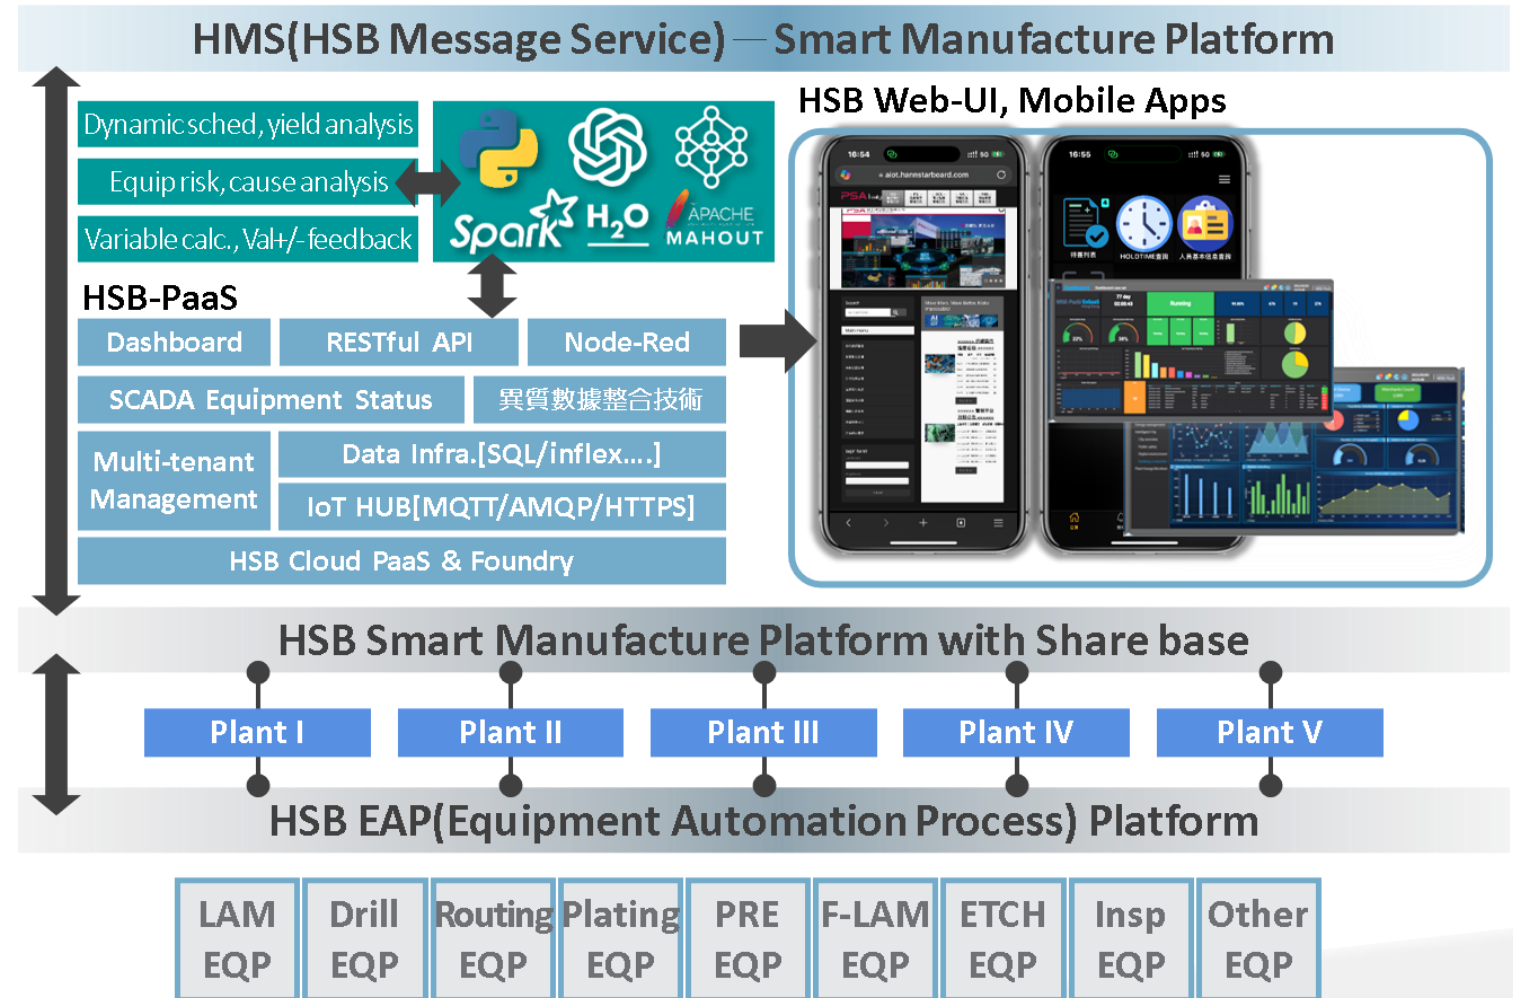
HMS(HSB Message Service) — Smart Manufacture Platform

Dynamic sched, yield analysis
Equip risk, cause analysis
Variable calc., Val+/- feedback

Spark H₂O APACHE MAHOUT

HSB Web-UI, Mobile Apps

HSB-PaaS

| Dashboard | RESTful API | Node-Red |
|---|---|---|
| SCADA Equipment Status | 異質數據整合技術 | |
| Multi-tenant Management | Data Infra.[SQL/inflex....] | |
| | IoT HUB[MQTT/AMQP/HTTPS] | |
| HSB Cloud PaaS & Foundry | | |

HSB Smart Manufacture Platform with Share base

Plant I
Plant II
Plant III
Plant IV
Plant V

HSB EAP(Equipment Automation Process) Platform

| LAM EQP | Drill EQP | Routing EQP | Plating EQP | PRE EQP | F-LAM EQP | ETCH EQP | Insp EQP | Other EQP |
|---|---|---|---|---|---|---|---|---|